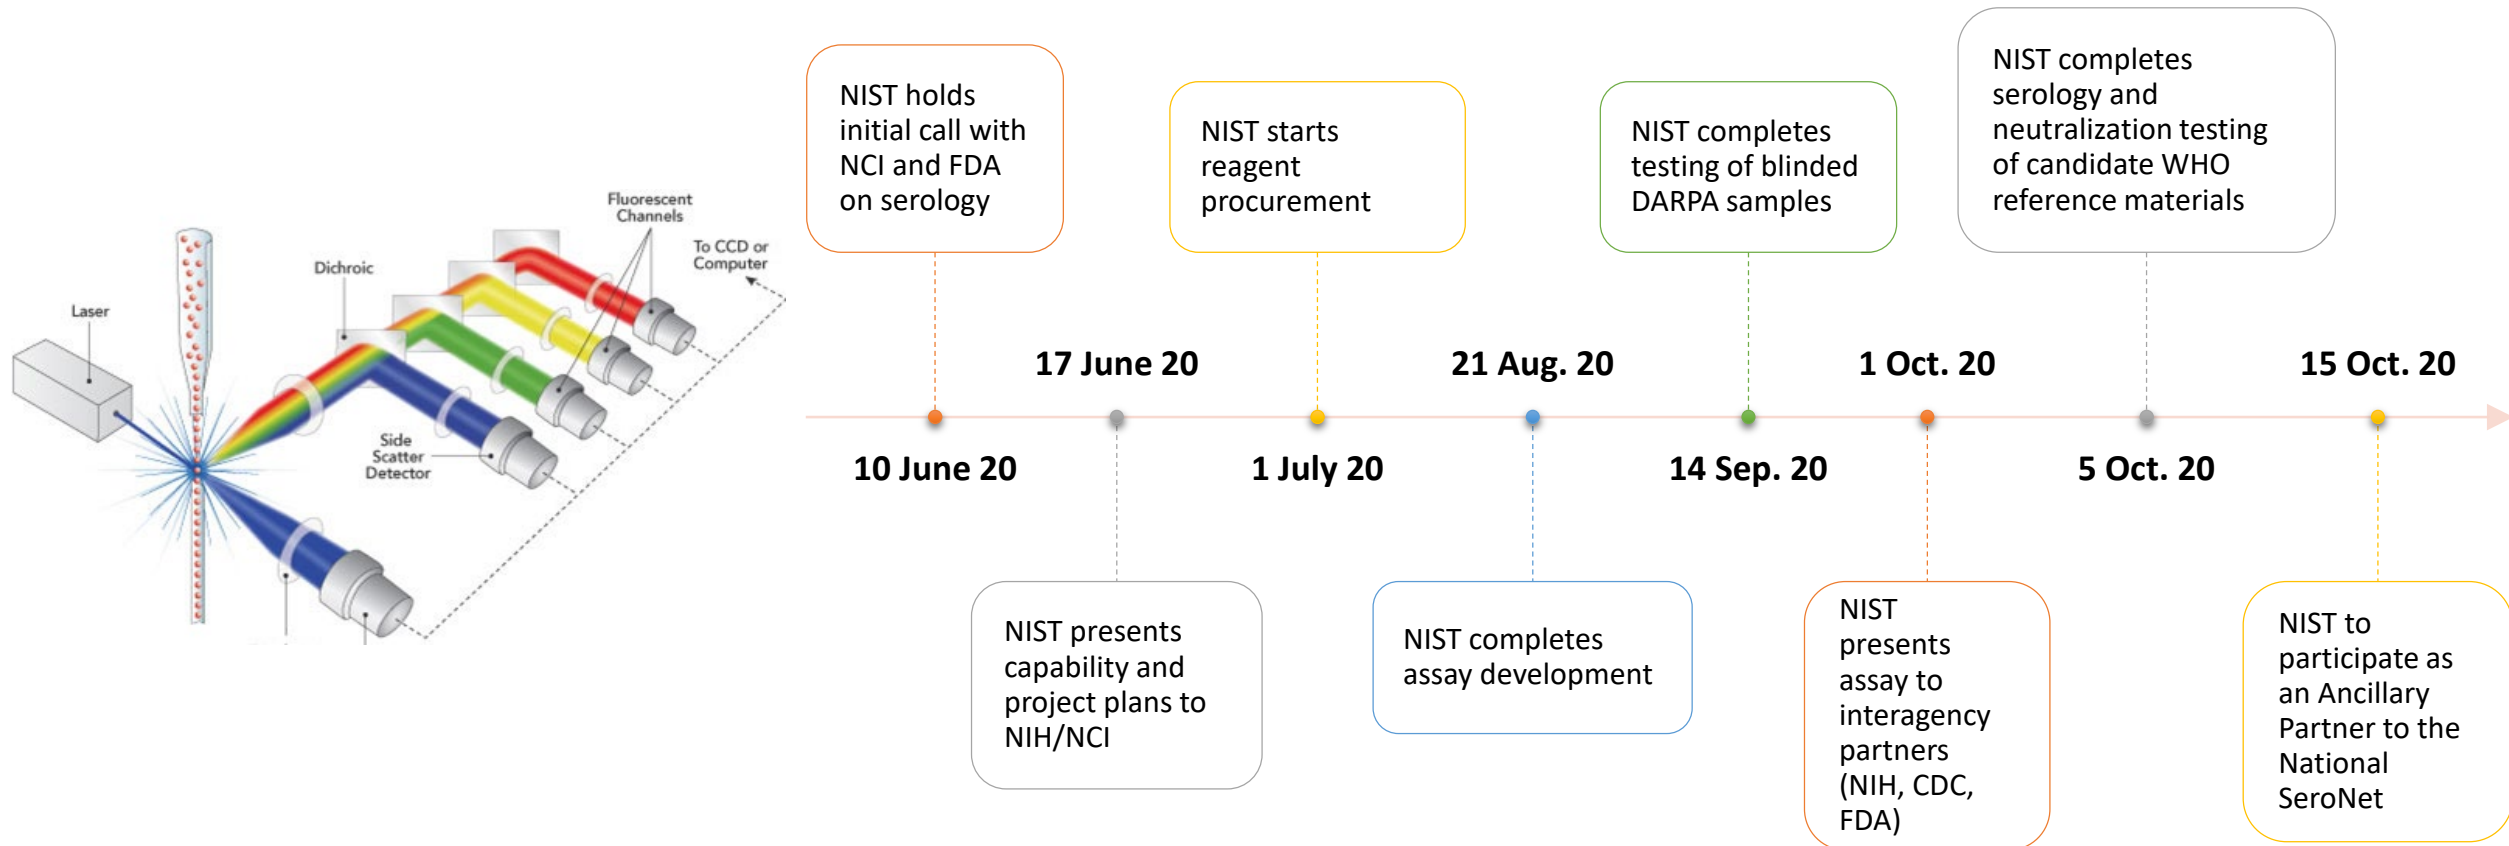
Fluorescent Channels

To CCD or Computer

Dichroic

Laser

Side Scatter Detector

NIST holds initial call with NCI and FDA on serology

NIST starts reagent procurement

NIST completes testing of blinded DARPA samples

NIST completes serology and neutralization testing of candidate WHO reference materials

17 June 20

21 Aug. 20

1 Oct. 20

15 Oct. 20

10 June 20

1 July 20

14 Sep. 20

5 Oct. 20

NIST presents capability and project plans to NIH/NCI

NIST completes assay development

NIST presents assay to interagency partners (NIH, CDC, FDA)

NIST to participate as an Ancillary Partner to the National SeroNet